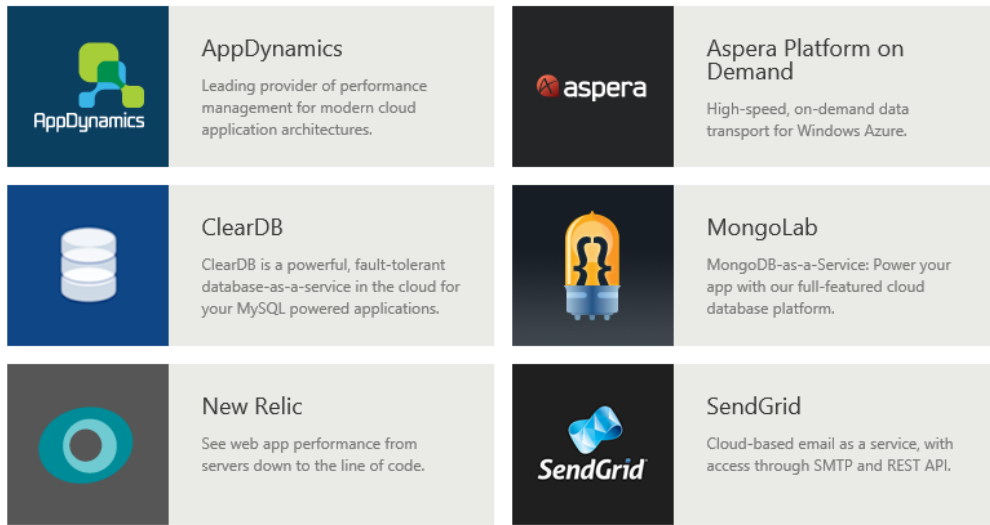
AppDynamics

AppDynamics

Leading provider of performance management for modern cloud application architectures.

aspera

Aspera Platform on Demand

High-speed, on-demand data transport for Windows Azure.

ClearDB

ClearDB is a powerful, fault-tolerant database-as-a-service in the cloud for your MySQL powered applications.

MongoLab

MongoDB-as-a-Service: Power your app with our full-featured cloud database platform.

New Relic

See web app performance from servers down to the line of code.

SendGrid

SendGrid

Cloud-based email as a service, with access through SMTP and REST API.